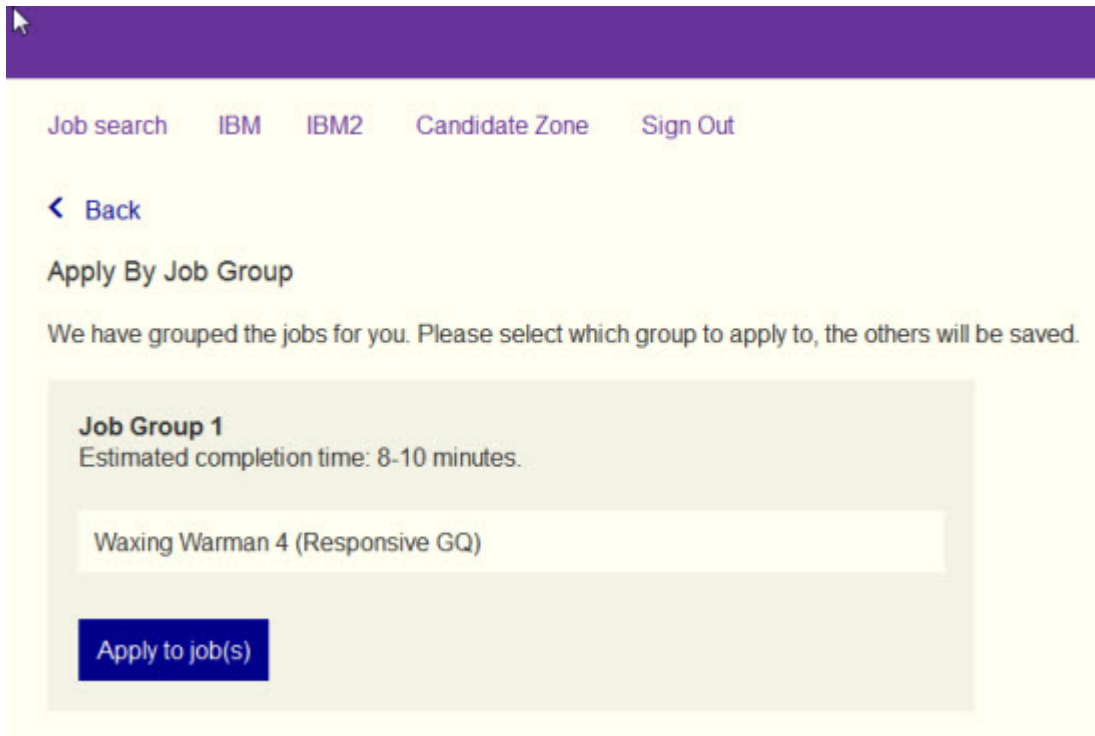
Job search IBM IBM2 Candidate Zone Sign Out

< Back

Apply By Job Group

We have grouped the jobs for you. Please select which group to apply to, the others will be saved.

**Job Group 1**
Estimated completion time: 8-10 minutes.

Waxing Warman 4 (Responsive GQ)

Apply to job(s)